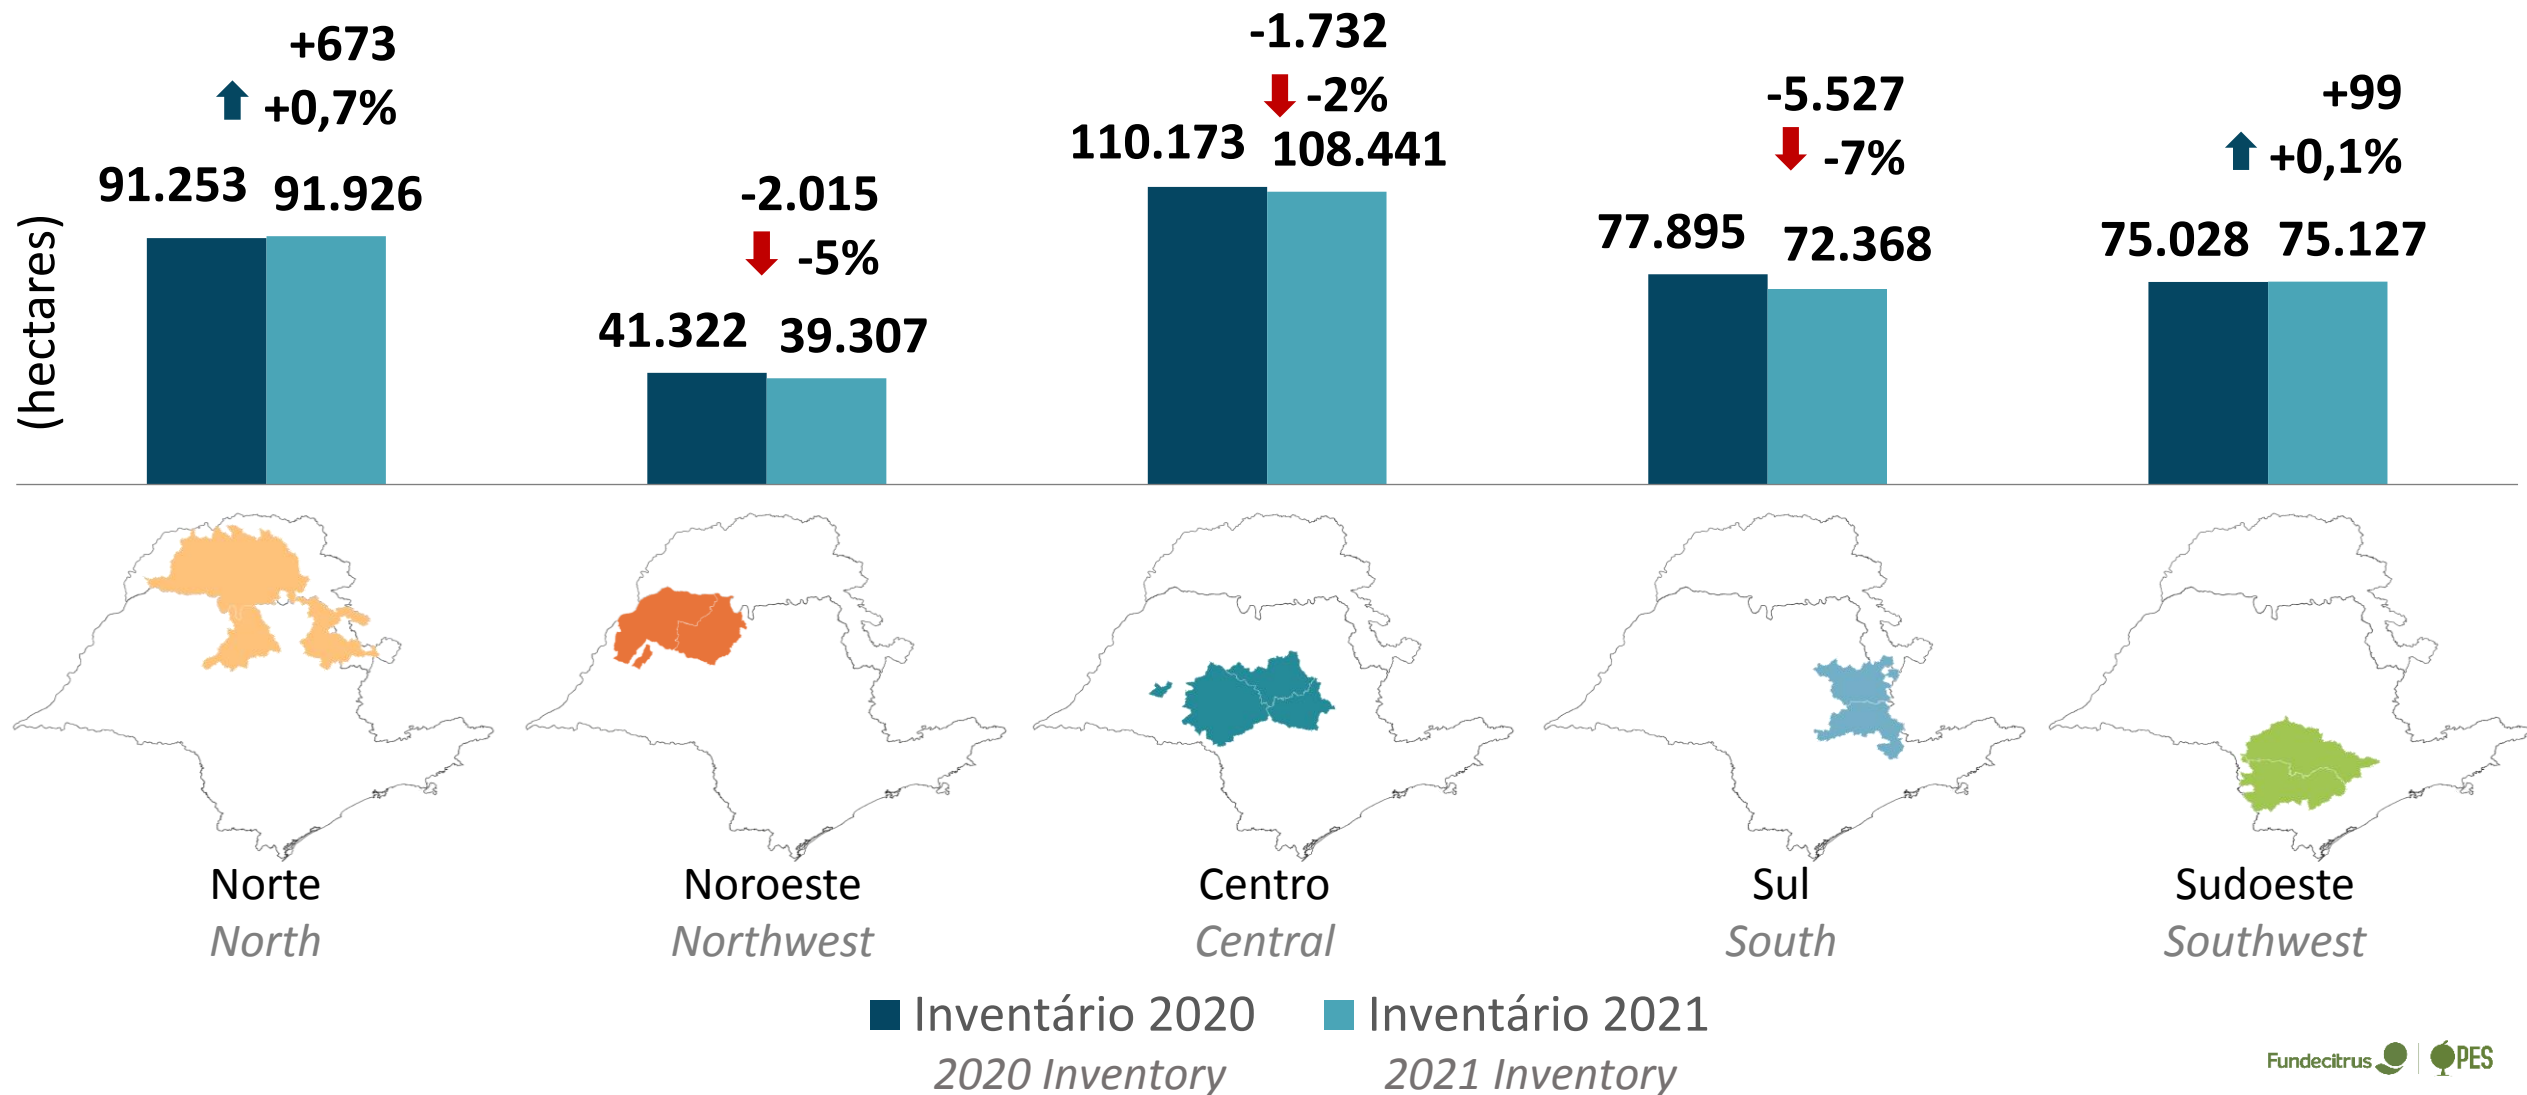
(hectares)

+673
+0,7%
91.253 91.926
Norte
North

-2.015
-5%
41.322 39.307
Noroeste
Northwest

-1.732
-2%
110.173 108.441
Centro
Central

-5.527
-7%
77.895 72.368
Sul
South

+99
+0,1%
75.028 75.127
Sudoeste
Southwest

Inventário 2020
2020 Inventory
Inventário 2021
2021 Inventory

Fundecitrus PES